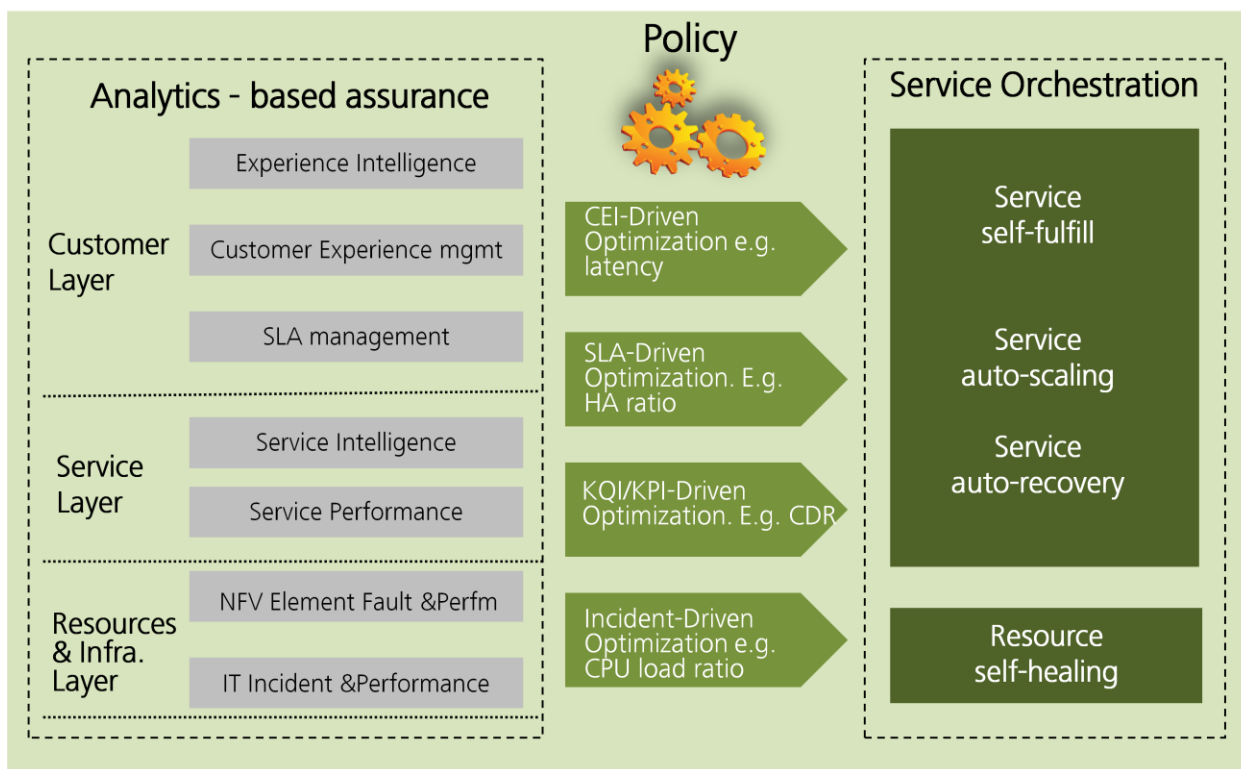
Policy

Analytics - based assurance

Customer Layer

Experience Intelligence

Customer Experience mgmt

SLA management

Service Layer

Service Intelligence

Service Performance

Resources & Infra. Layer

NFV Element Fault &Perfm

IT Incident &Performance

CEI-Driven Optimization e.g. latency

SLA-Driven Optimization. E.g. HA ratio

KQI/KPI-Driven Optimization. E.g. CDR

Incident-Driven Optimization e.g. CPU load ratio

Service Orchestration

Service self-fulfill

Service auto-scaling

Service auto-recovery

Resource self-healing